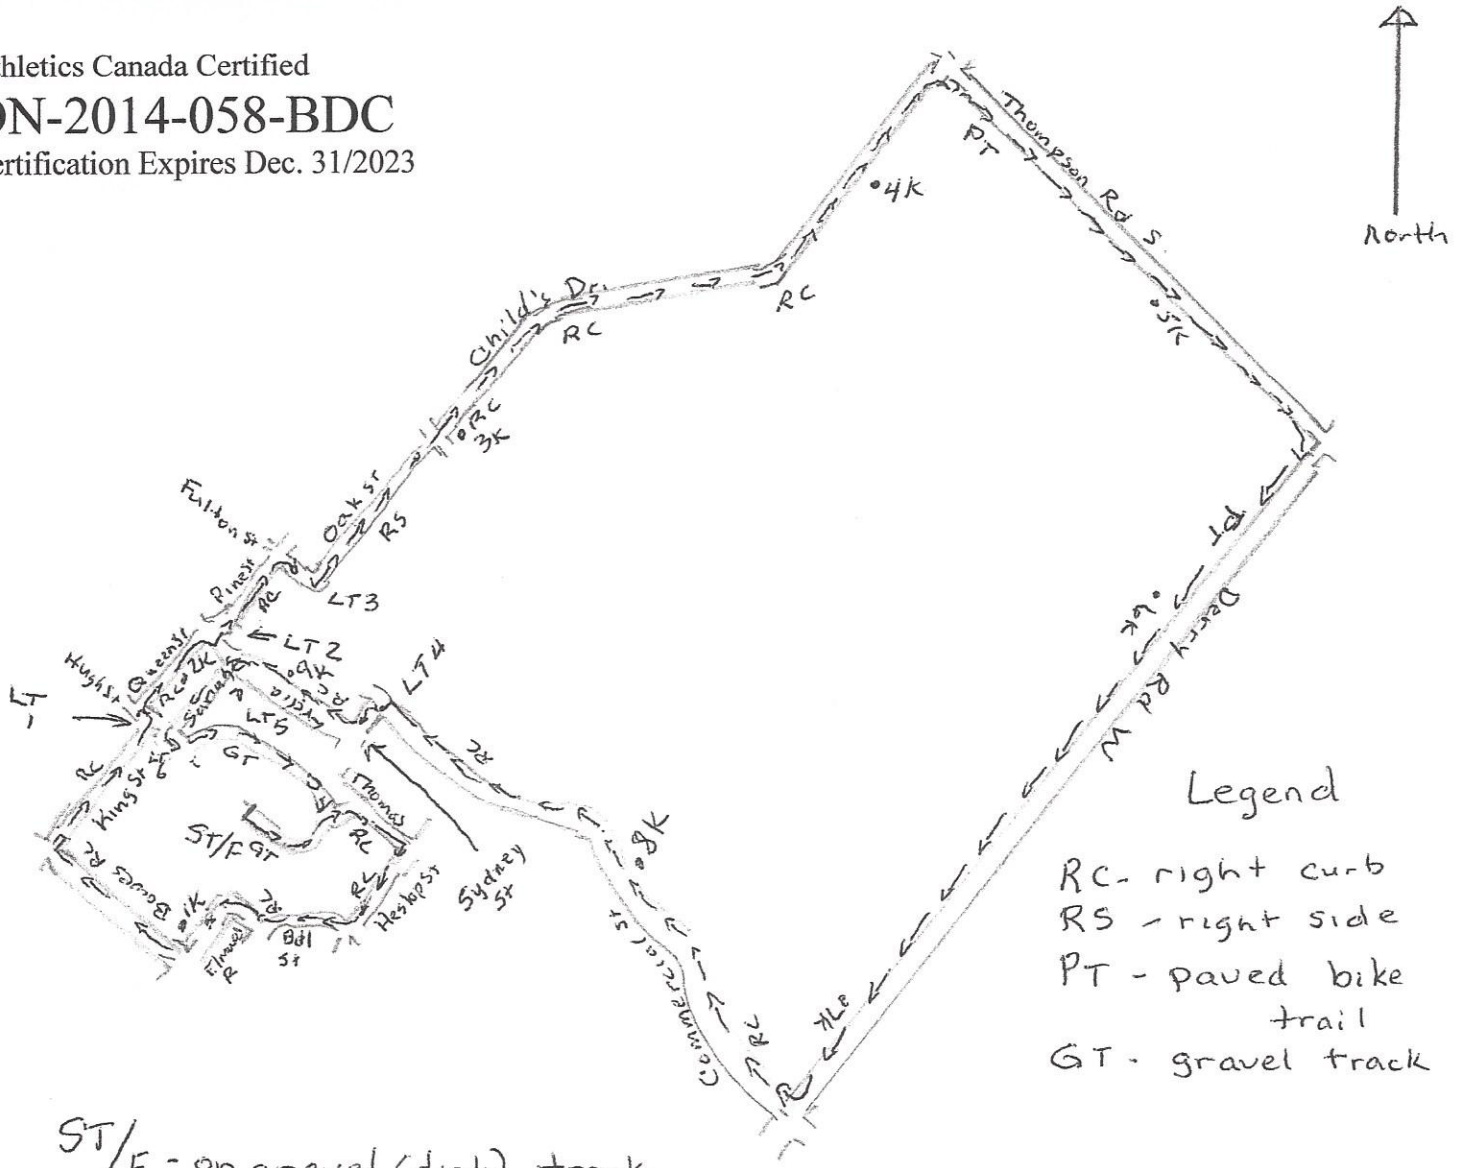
hletics Canada Certified
N-2014-058-BDC
ertification Expires Dec. 31/2023

North

Thompson Rd S
PT
•4K
RC
Child's Dr
RC
•5K
•RC
3K
PT
Oak St
RS
Fulton St
Pine St
RC
LT3
•6K
Derry Rd W
Queen St
Hughs St
LT2
RC •2K
Scotch Bl
•9K
Lydia St
RC
LT4
LT
LT5
RC
GT
King St
RC
Thomas
ST/F GT
•8K
Bowes Rd
RC
Sydney St
•1K
RC
RC
Heslop St
Bell St
Elmwood
Commercial St
RC
•7K
Legend
RC - right curb
RS - right side
PT - paved bike trail
GT - gravel track

ST/F - on gravel (dirt) track